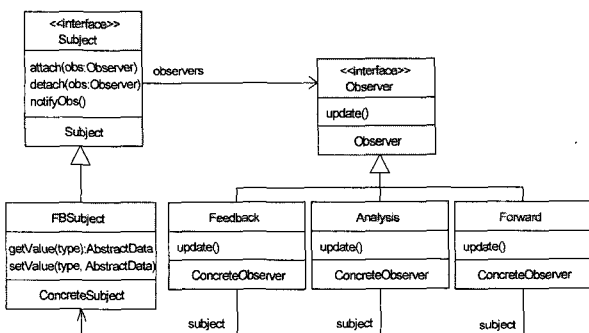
<<interface>>
Subject

attach(obs:Observer)
detach(obs:Observer)
notifyObs()

Subject

observers

<<interface>>
Observer

update()

Observer

FBSubject

getValue(type):AbstractData
setValue(type, AbstractData)

ConcreteSubject

Feedback

update()

ConcreteObserver

subject

Analysis

update()

ConcreteObserver

subject

Forward

update()

ConcreteObserver

subject